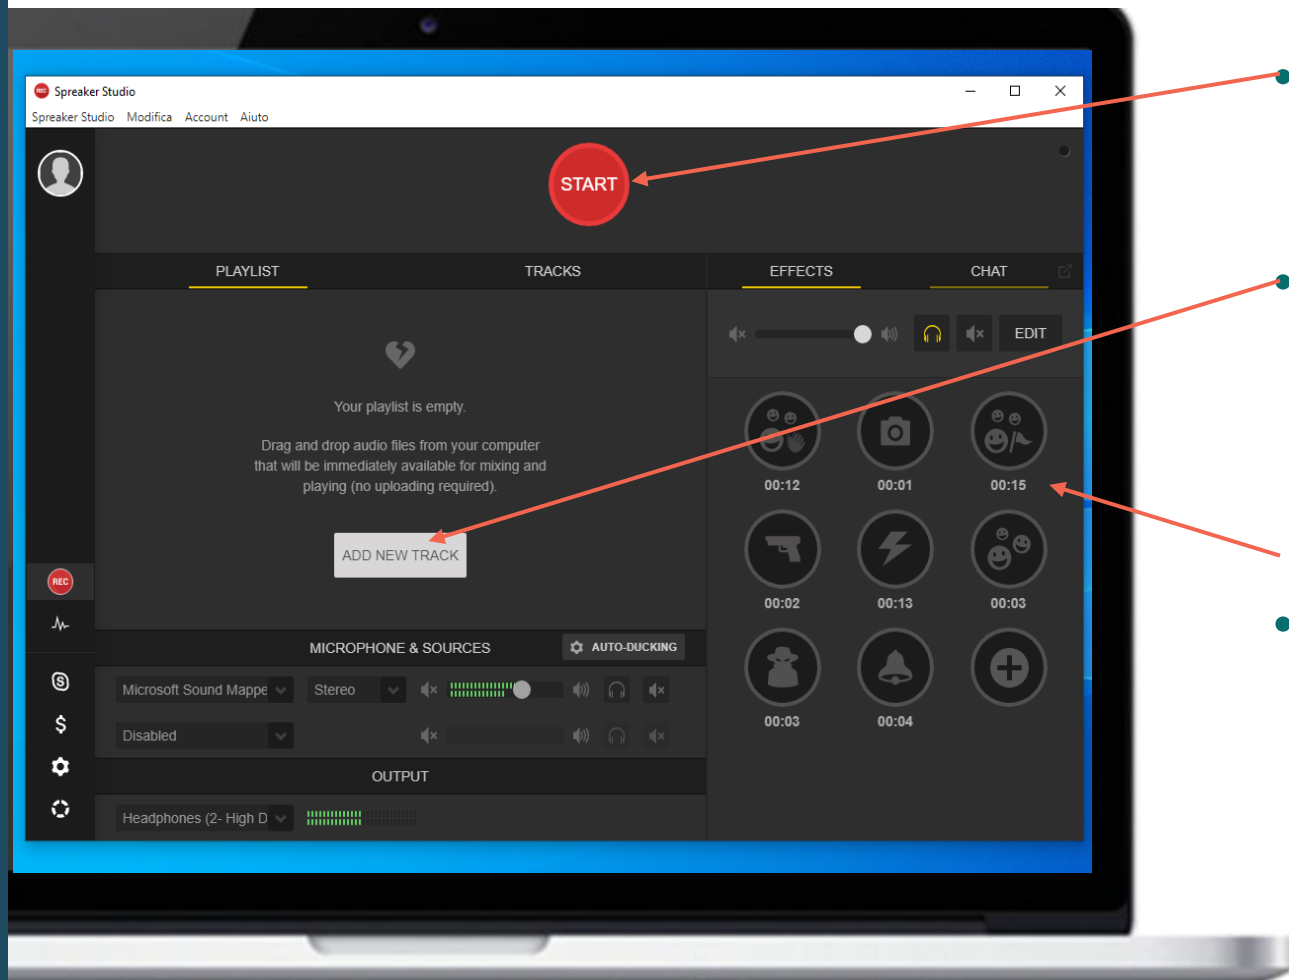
Spreaker Studio

Spreaker Studio Modifica Account Aiuto

START

PLAYLIST TRACKS

Your playlist is empty.

Drag and drop audio files from your computer that will be immediately available for mixing and playing (no uploading required).

ADD NEW TRACK

EFFECTS CHAT

EDIT

00:12 00:01 00:15

00:02 00:13 00:03

00:03 00:04

REC

MICROPHONE & SOURCES

AUTO-DUCKING

Microsoft Sound Mappe

Stereo

Disabled

OUTPUT

Headphones (2- High D